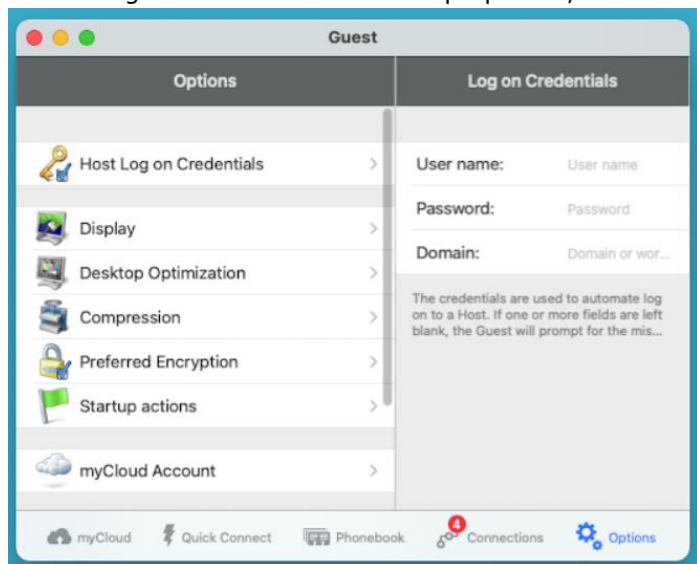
Guest

Options

Host Log on Credentials

Display

Desktop Optimization

Compression

Preferred Encryption

Startup actions

myCloud Account

Log on Credentials

User name: User name

Password: Password

Domain: Domain or wor...

The credentials are used to automate log on to a Host. If one or more fields are left blank, the Guest will prompt for the mis...

myCloud Quick Connect Phonebook 4 Connections Options